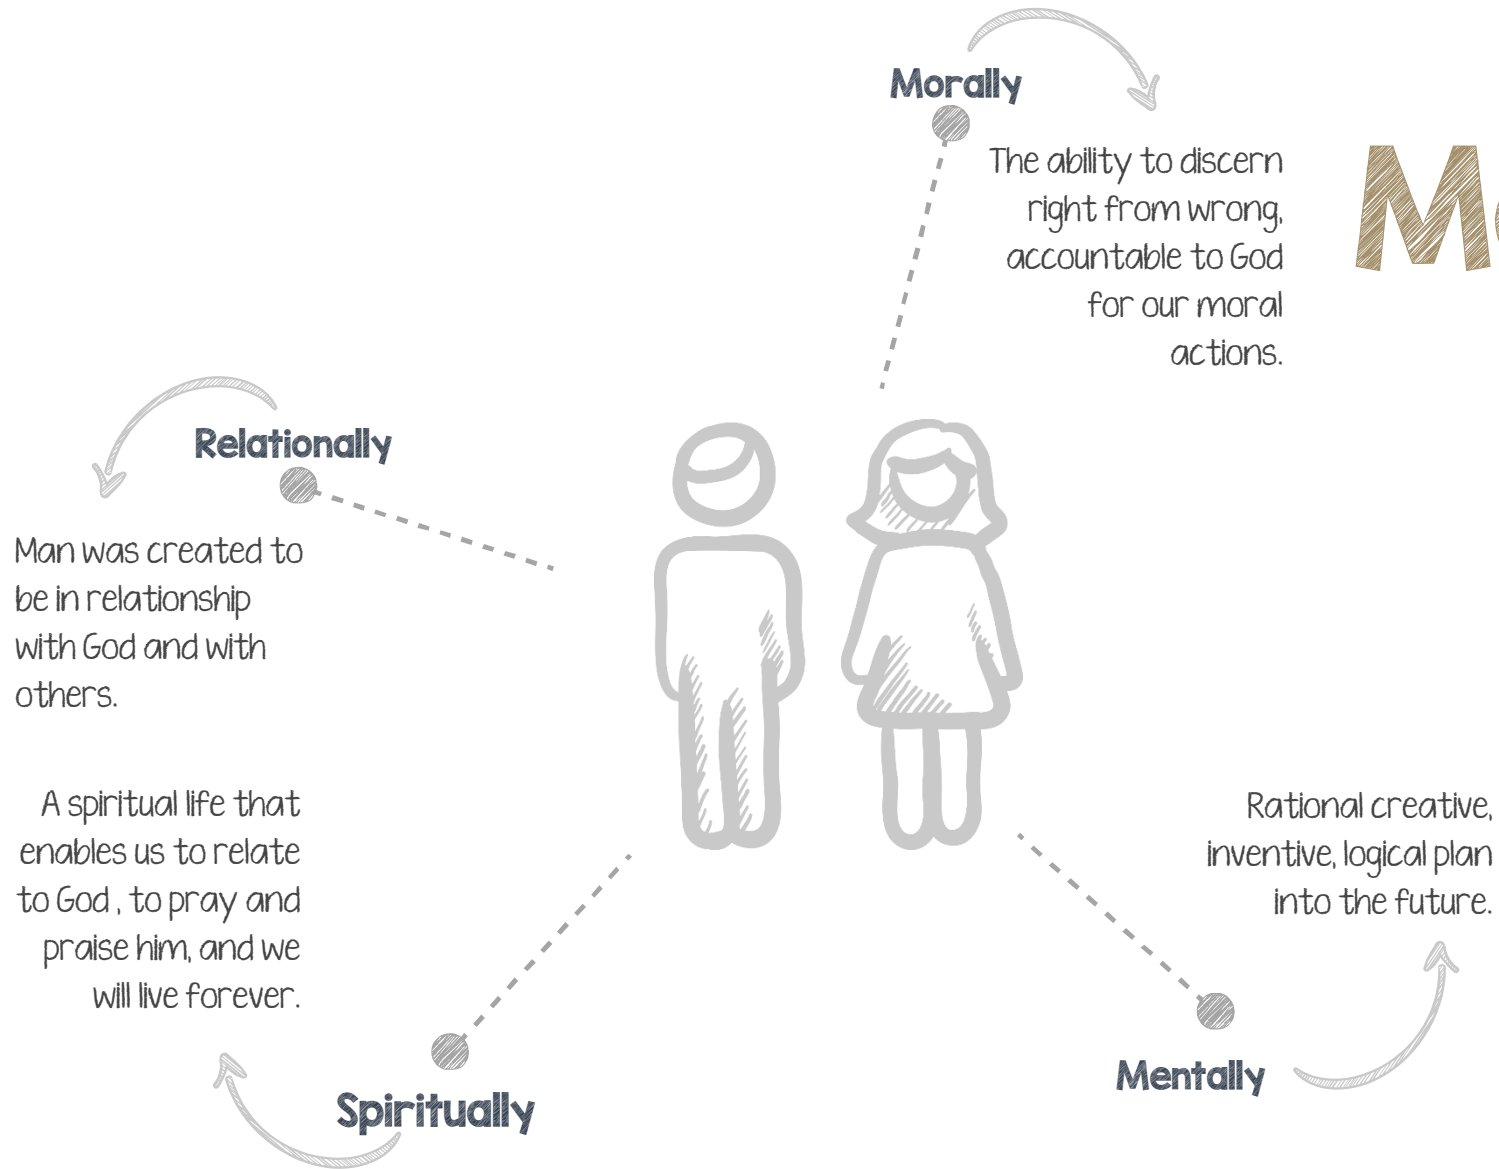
Morally

The ability to discern right from wrong, accountable to God for our moral actions.

M

Relationally

Man was created to be in relationship with God and with others.

A spiritual life that enables us to relate to God , to pray and praise him, and we will live forever.

Rational creative, inventive, logical plan into the future.

Mentally

Spiritually